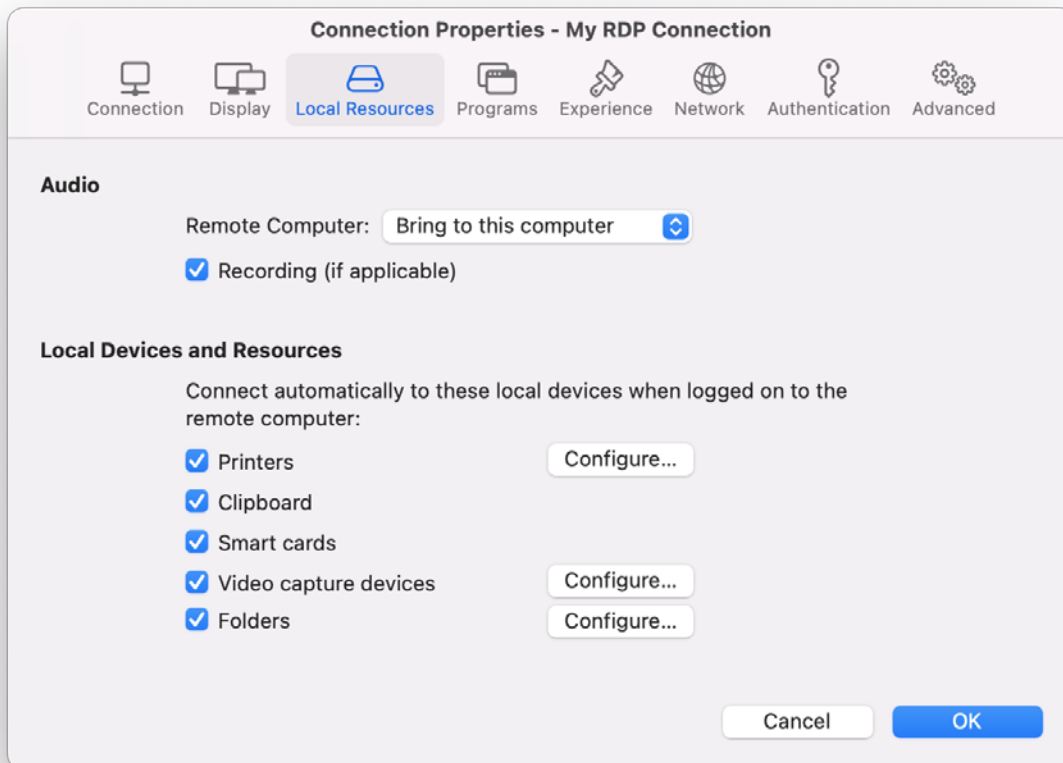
Connection Properties - My RDP Connection

Connection Display Local Resources Programs Experience Network Authentication Advanced

Audio

Remote Computer: Bring to this computer

Recording (if applicable)

Local Devices and Resources

Connect automatically to these local devices when logged on to the remote computer:

Printers Configure...

Clipboard

Smart cards

Video capture devices Configure...

Folders Configure...

Cancel OK